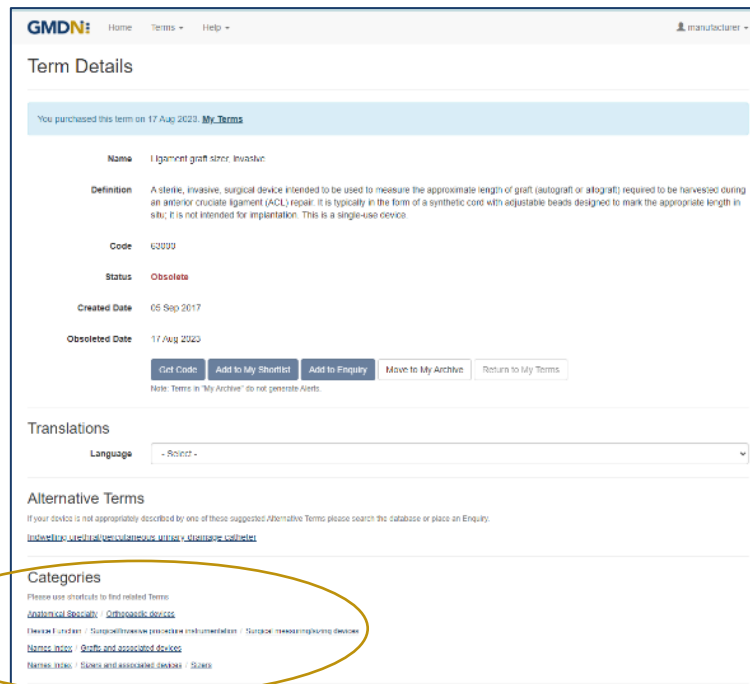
GMDN Home Terms ▾ Help ▾ manufacturer ▾

Term Details

You purchased this term on 17 Aug 2023. My Terms

Name Ligament graft sizer, invasive

Definition A sterile, invasive, surgical device intended to be used to measure the approximate length of graft (autograft or allograft) required to be harvested during an anterior cruciate ligament (ACL) repair. It is typically in the form of a synthetic cord with adjustable beads designed to mark the appropriate length in situ; it is not intended for implantation. This is a single-use device.

Code 63000

Status Obsolete

Created Date 05 Sep 2017

Obsoleted Date 17 Aug 2023

Get Code Add to My Shortlist Add to Enquiry Move to My Archive Return to My Terms

Note: Terms in "My Archive" do not generate Alerts.

Translations

Language - Select -

Alternative Terms

If your device is not appropriately described by one of these suggested Alternative Terms please search the database or place an Enquiry.

Indwelling urethral/percutaneous urinary drainage catheter

Categories

Please use shortcuts to find related Terms

Anatomical Specialty / Orthopaedic devices

Device Function / Surgical/invasive procedure instrumentation / Surgical measuring/sizing devices

Names index / Grafts and associated devices

Names index / Sizers and associated devices / Sizers